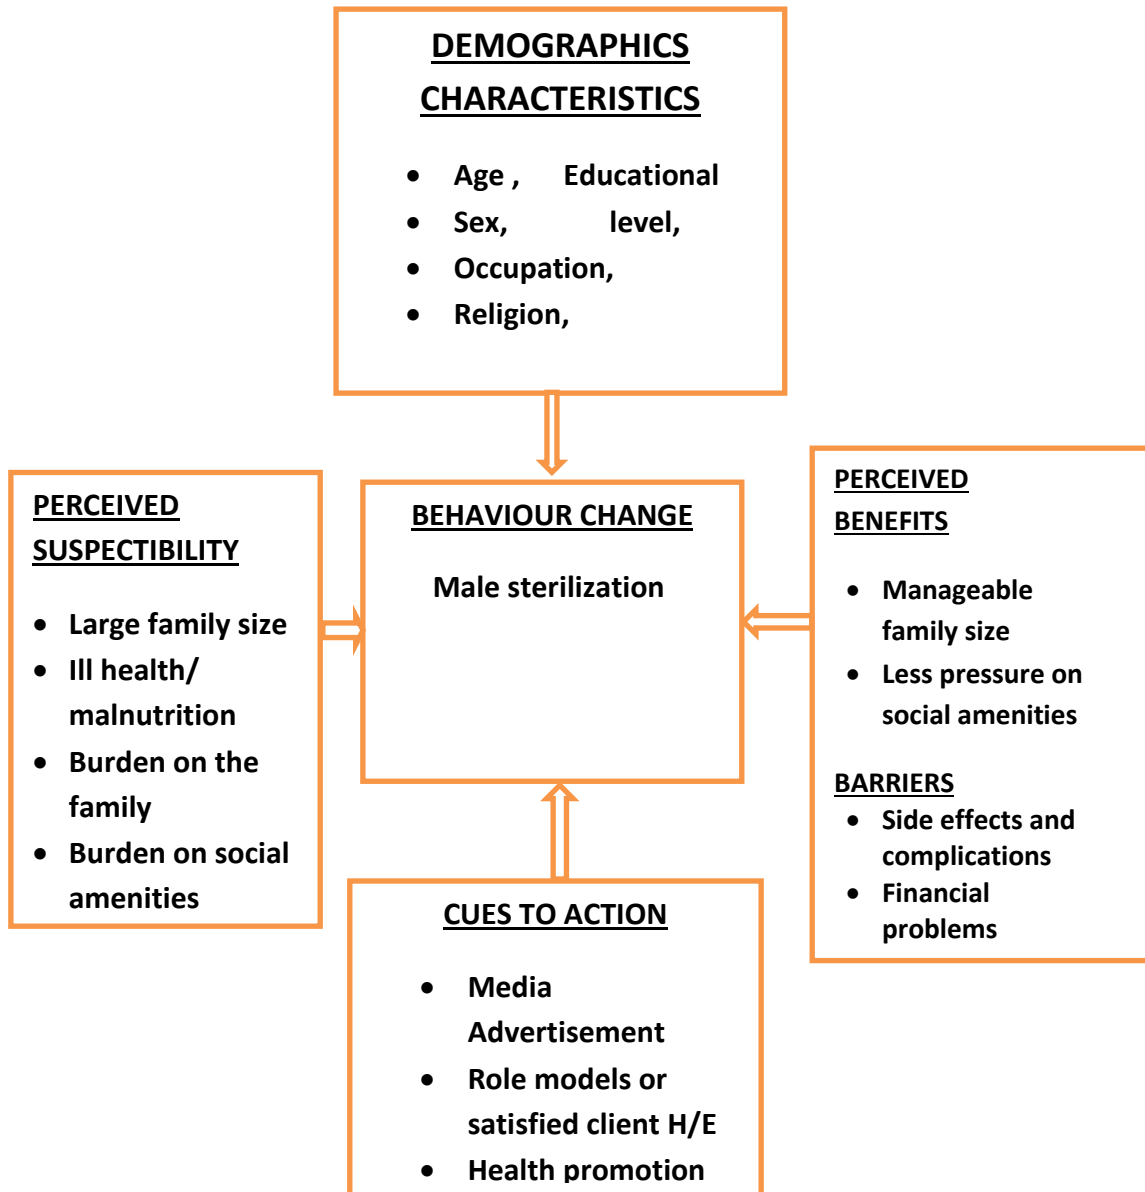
DEMOGRAPHICS CHARACTERISTICS

- Age , Educational
- Sex, level,
- Occupation,
- Religion,

PERCEIVED SUSPECTIBILITY

- Large family size
- Ill health/ malnutrition
- Burden on the family
- Burden on social amenities

BEHAVIOUR CHANGE

Male sterilization

PERCEIVED BENEFITS

- Manageable family size
- Less pressure on social amenities

BARRIERS

- Side effects and complications
- Financial problems

CUES TO ACTION

- Media Advertisement
- Role models or satisfied client H/E
- Health promotion